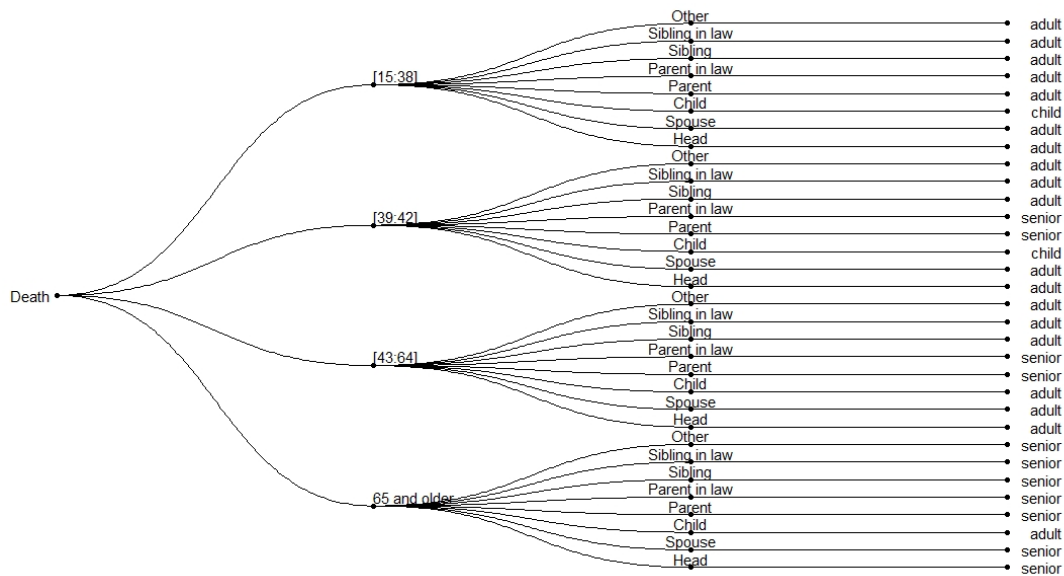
Death

[15:38]
Other
Sibling in law
Sibling
Parent in law
Parent
Child
Spouse
Head

adult
adult
adult
adult
adult
child
adult
adult

[39:42]
Other
Sibling in law
Sibling
Parent in law
Parent
Child
Spouse
Head

adult
adult
adult
senior
senior
child
adult
adult

[43:64]
Other
Sibling in law
Sibling
Parent in law
Parent
Child
Spouse
Head

adult
adult
adult
senior
senior
adult
adult
adult

65 and older
Other
Sibling in law
Sibling
Parent in law
Parent
Child
Spouse
Head

senior
senior
senior
senior
senior
adult
senior
senior